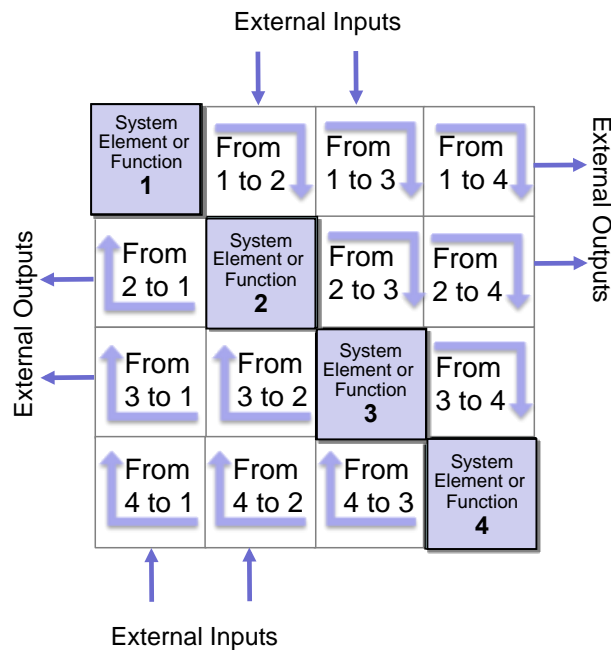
External Inputs

External Outputs

External Outputs

| System Element or Function 1 | From 1 to 2 | From 1 to 3 | From 1 to 4 |
|---|---|---|---|
| From 2 to 1 | System Element or Function 2 | From 2 to 3 | From 2 to 4 |
| From 3 to 1 | From 3 to 2 | System Element or Function 3 | From 3 to 4 |
| From 4 to 1 | From 4 to 2 | From 4 to 3 | System Element or Function 4 |

External Inputs